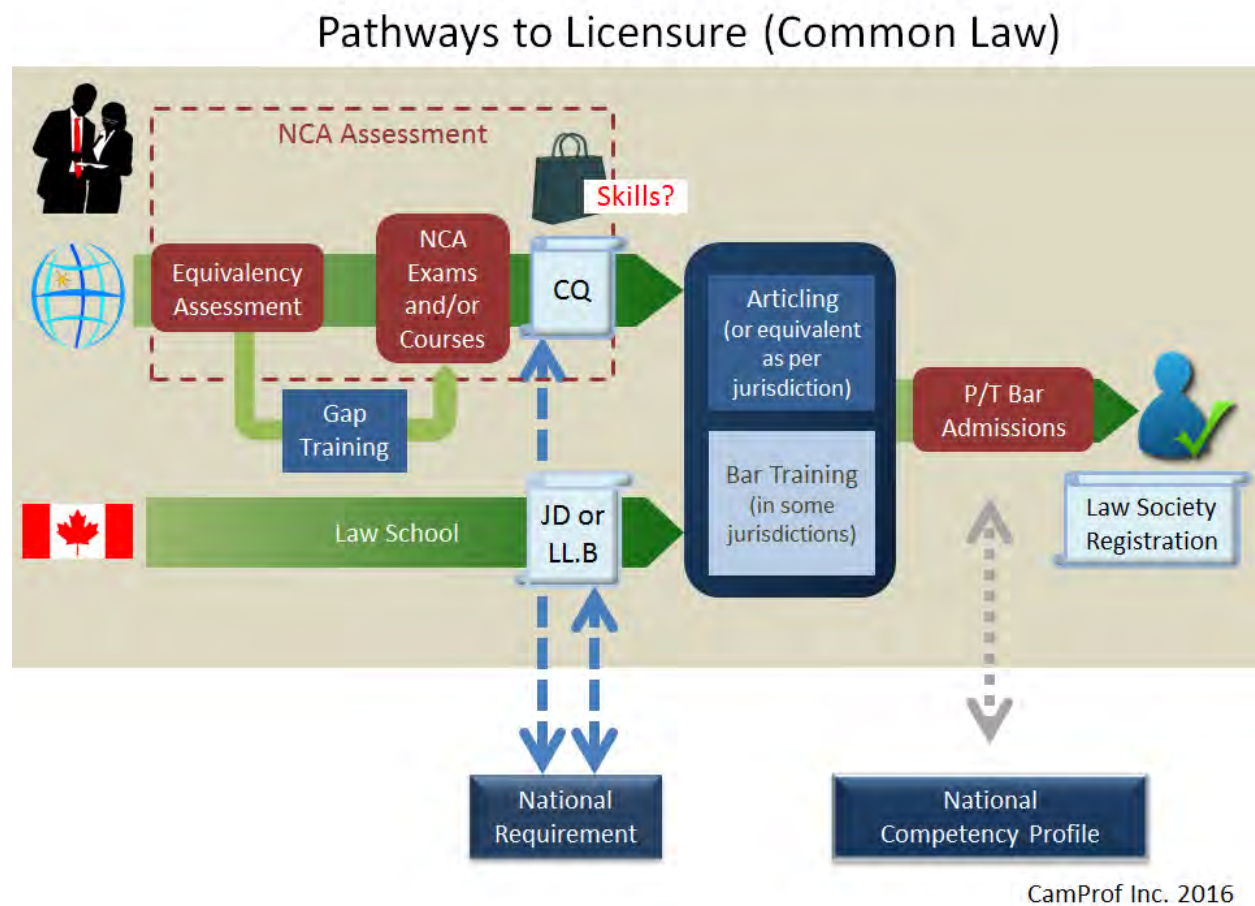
Pathways to Licensure (Common Law)

NCA Assessment

Skills?

Equivalency Assessment

NCA Exams and/or Courses

CQ

Gap Training

Articling (or equivalent as per jurisdiction)

Bar Training (in some jurisdictions)

P/T Bar Admissions

Law Society Registration

Law School

JD or LL.B

National Requirement

National Competency Profile

CamProf Inc. 2016